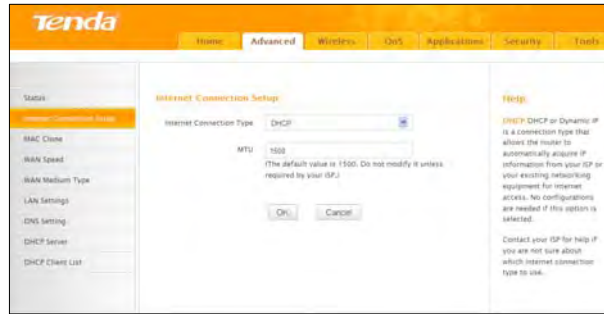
Tenda

Home | Advanced | Wireless | QoS | Applications | Security | Tools

Status
Internet Connection Setup
MAC Clone
WAN Speed
WAN Medium Type
LAN Settings
DNS Setting
DHCP Server
DHCP Client List

Internet Connection Setup

Internet Connection Type DHCP

MTU 1500
(The default value is 1500. Do not modify it unless required by your ISP.)

Ok Cancel

Help

DHCP: DHCP or Dynamic IP is a connection type that allows the router to automatically acquire IP information from your ISP or your existing networking equipment for internet access. No configurations are needed if this option is selected.

Contact your ISP for help if you are not sure about which internet connection type to use.